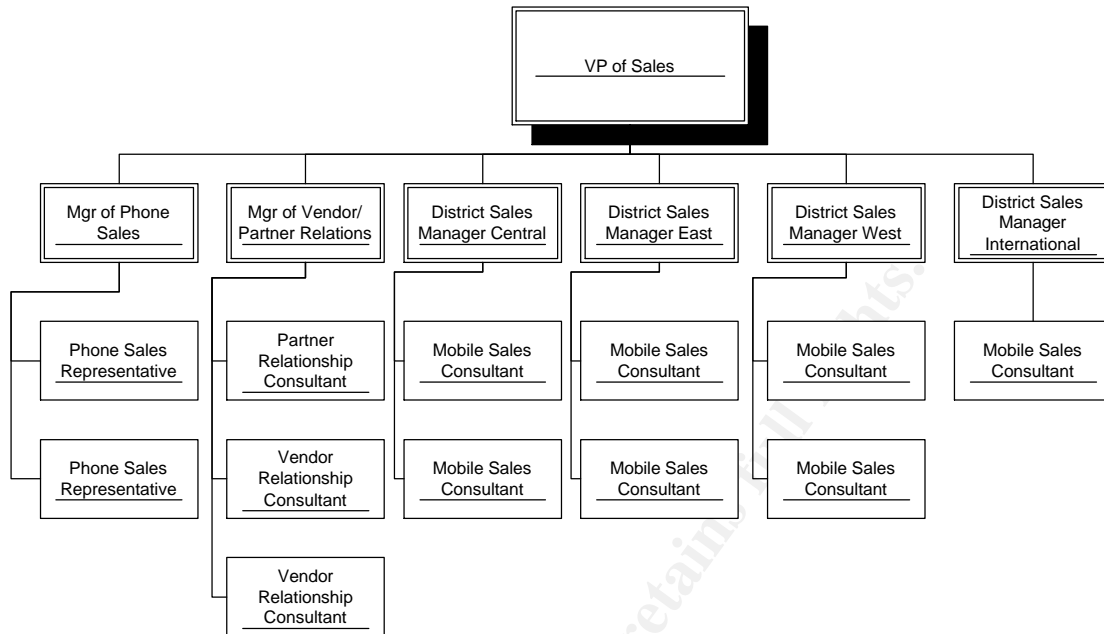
VP of Sales

Mgr of Phone Sales

Mgr of Vendor/ Partner Relations

District Sales Manager Central

District Sales Manager East

District Sales Manager West

District Sales Manager International

Phone Sales Representative

Phone Sales Representative

Partner Relationship Consultant

Vendor Relationship Consultant

Vendor Relationship Consultant

Mobile Sales Consultant

Mobile Sales Consultant

Mobile Sales Consultant

Mobile Sales Consultant

Mobile Sales Consultant

Mobile Sales Consultant

Mobile Sales Consultant